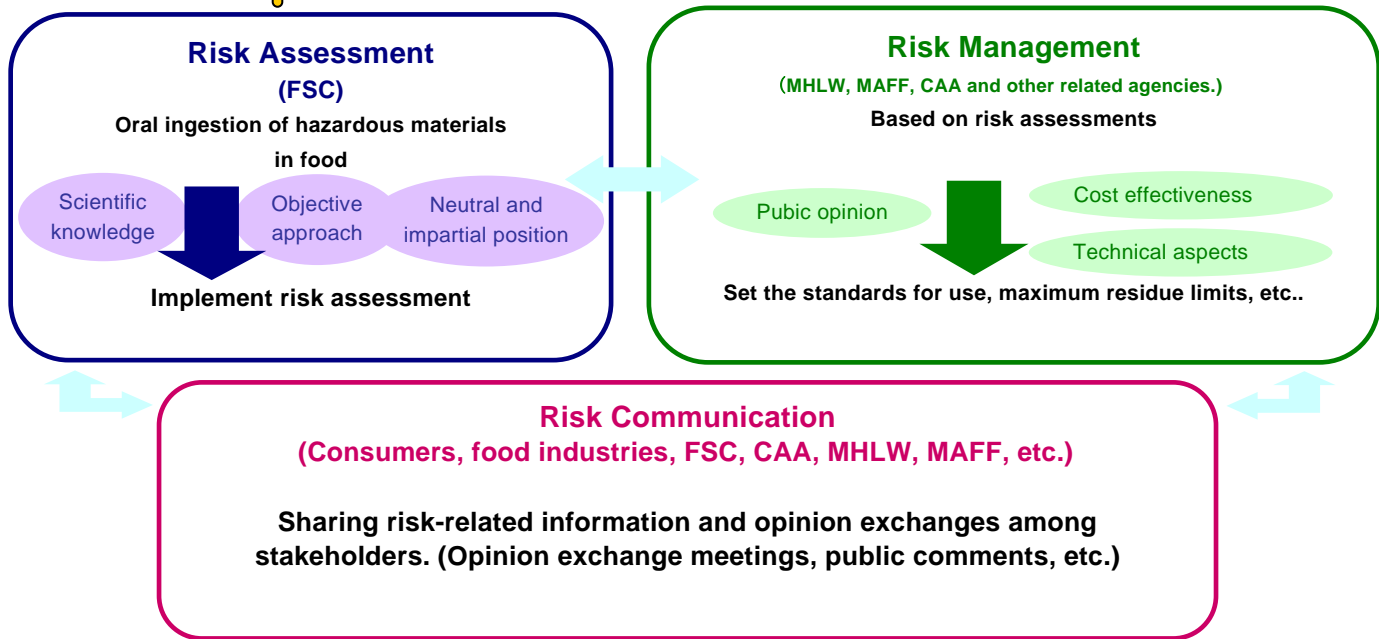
Risk Assessment
(FSC)
Oral ingestion of hazardous materials in food

Scientific knowledge

Objective approach

Neutral and impartial position

Implement risk assessment

Risk Management
（MHLW, MAFF, CAA and other related agencies.)
Based on risk assessments

Pubic opinion

Cost effectiveness

Technical aspects

Set the standards for use, maximum residue limits, etc..

Risk Communication
(Consumers, food industries, FSC, CAA, MHLW, MAFF, etc.)

Sharing risk-related information and opinion exchanges among stakeholders. (Opinion exchange meetings, public comments, etc.)